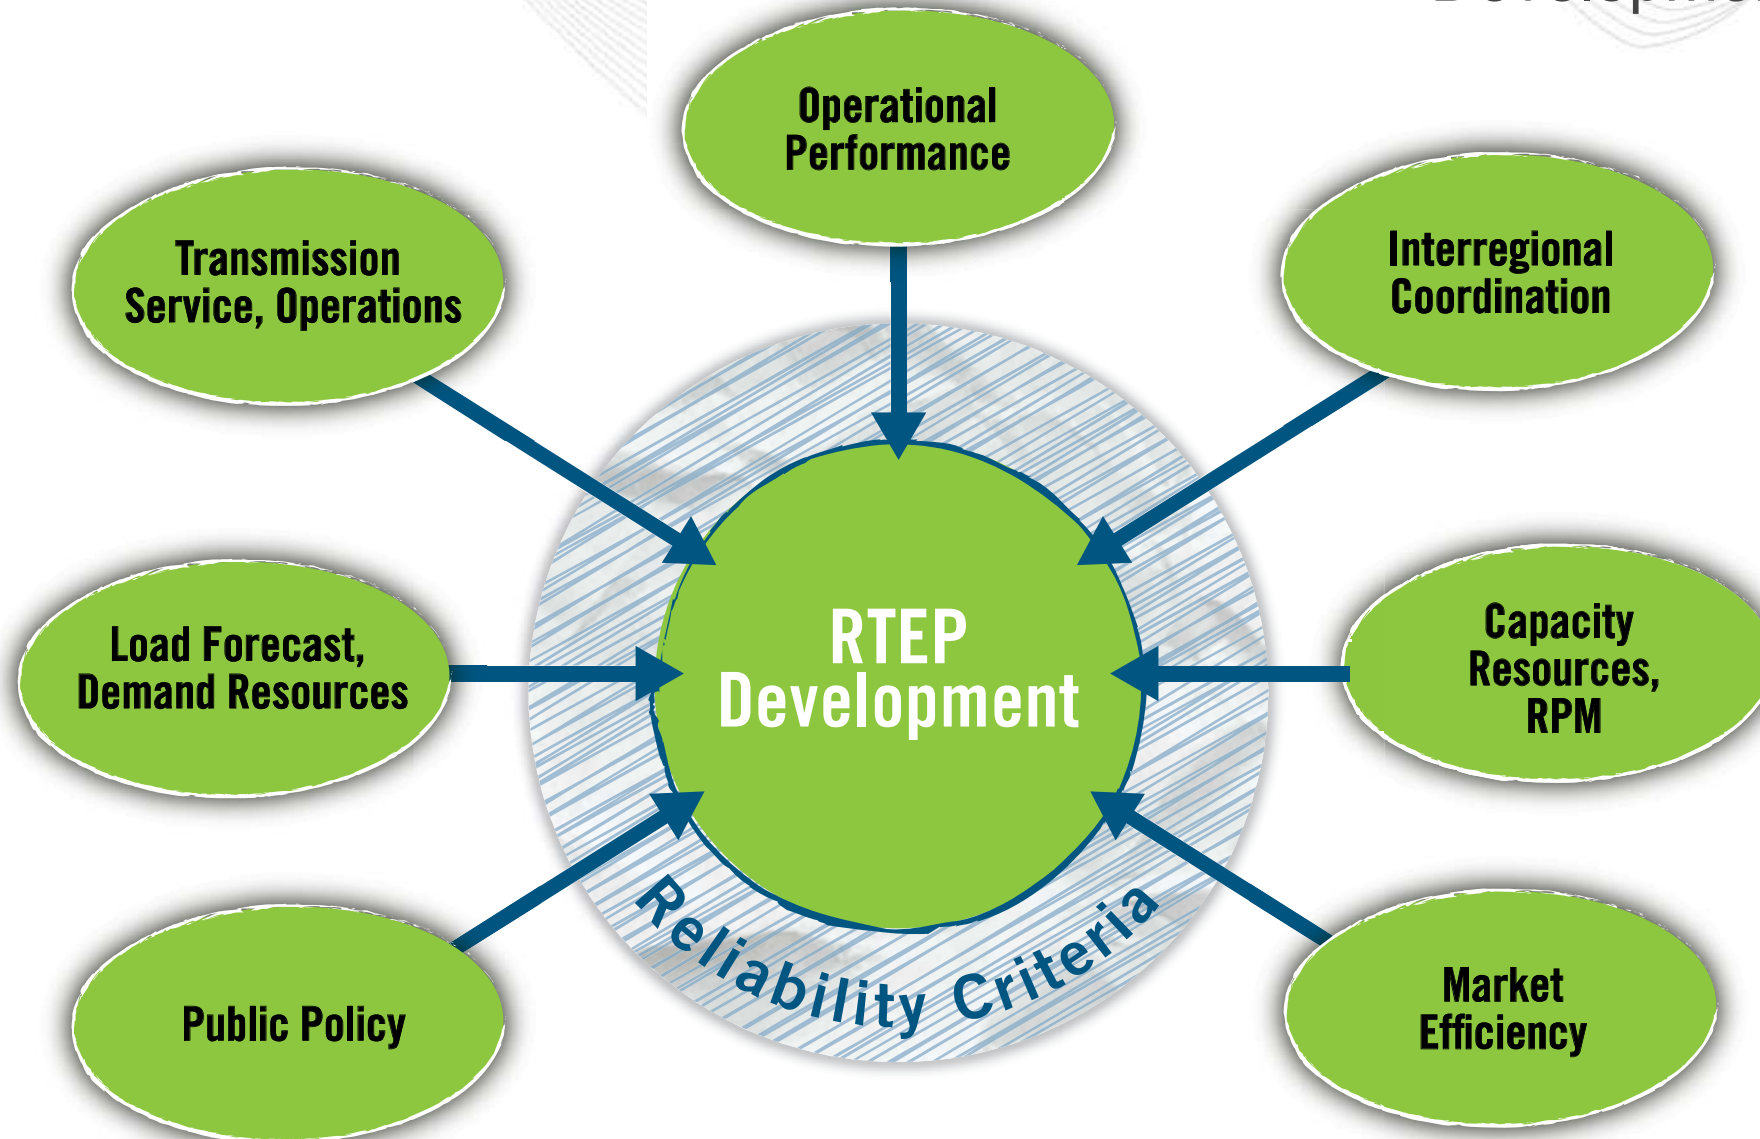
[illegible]

Operational Performance

Transmission Service, Operations

Interregional Coordination

Load Forecast, Demand Resources

RTEP Development

Capacity Resources, RPM

Public Policy

Reliability Criteria

Market Efficiency